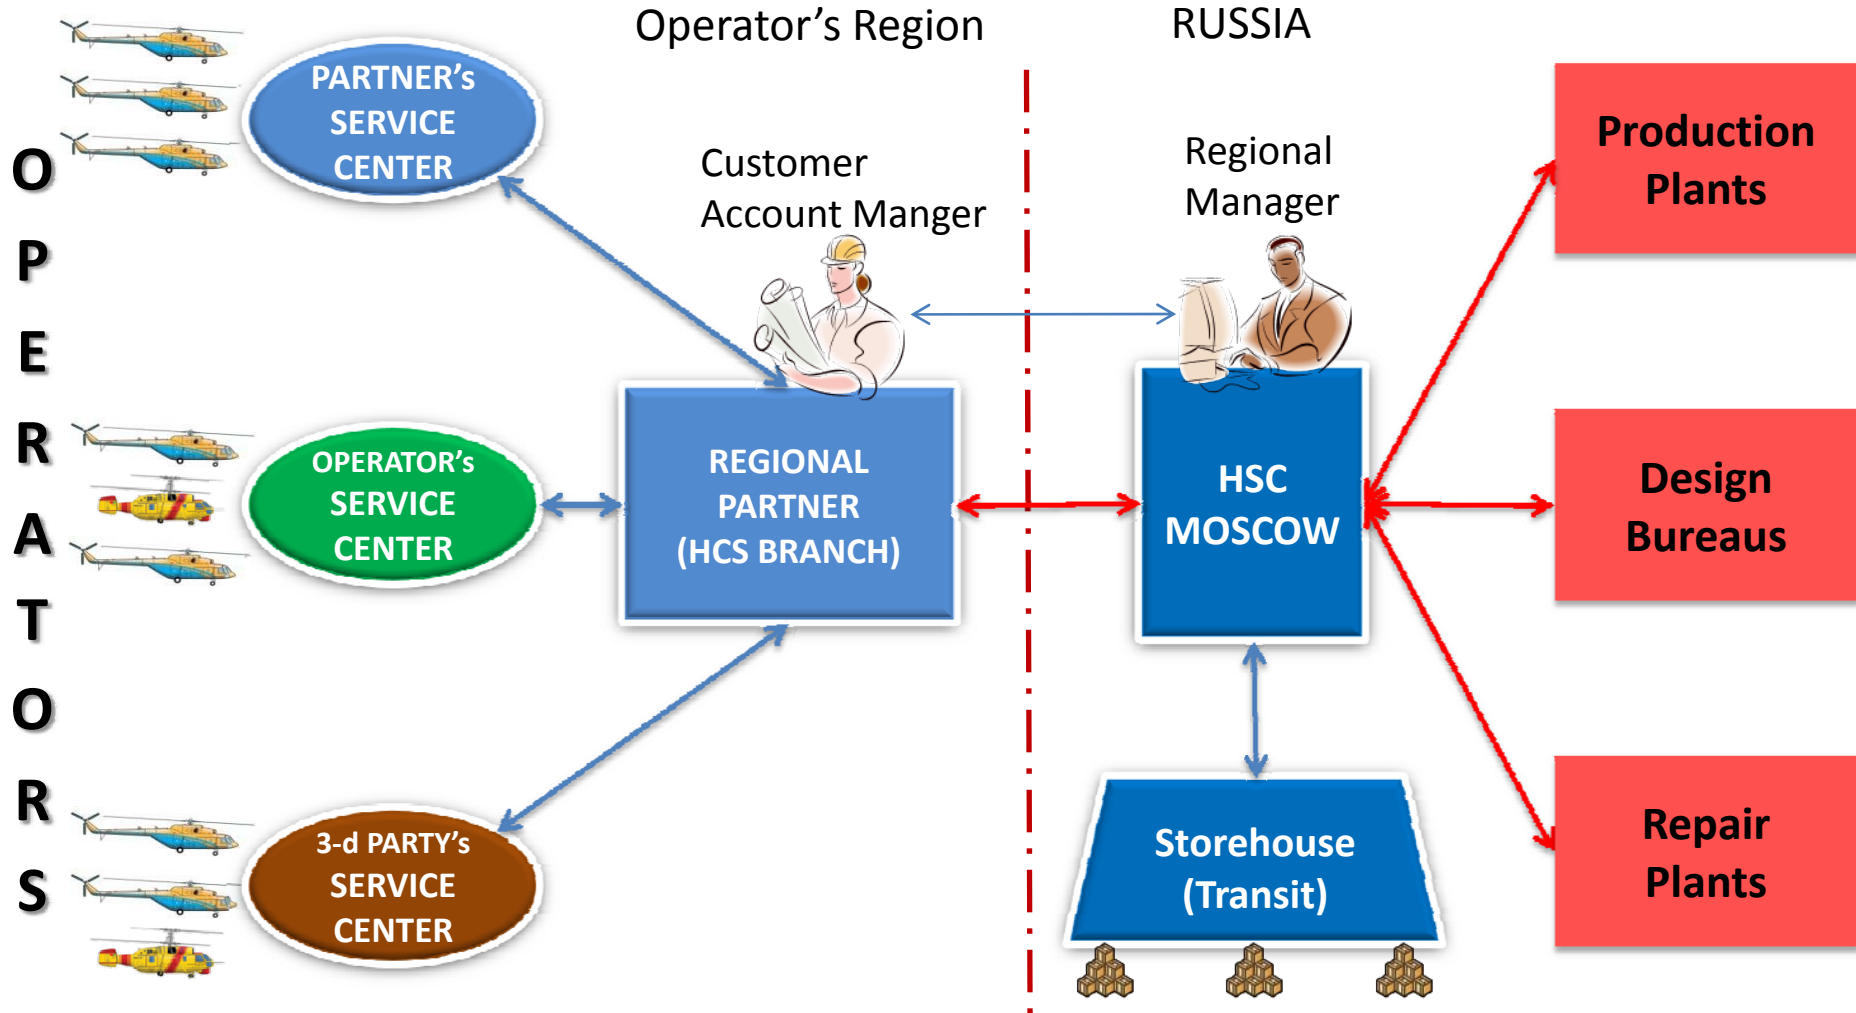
Operator's Region

RUSSIA

O
P
E
R
A
T
O
R
S

PARTNER's SERVICE CENTER

OPERATOR's SERVICE CENTER

3-d PARTY's SERVICE CENTER

Customer Account Manger

Regional Manager

REGIONAL PARTNER (HCS BRANCH)

HSC MOSCOW

Storehouse (Transit)

Production Plants

Design Bureaus

Repair Plants